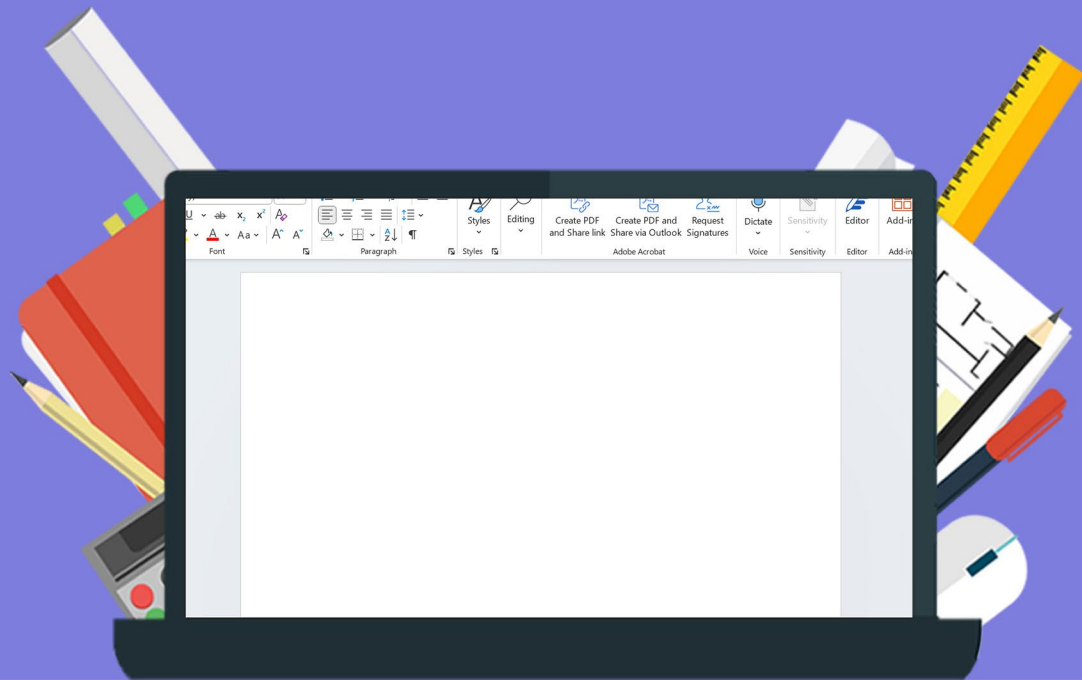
U ab $x_2$ $x^2$
A Aa A^ A˅
Font
Paragraph
Styles
Styles
Editing
Create PDF and Share link
Create PDF and Share via Outlook
Request Signatures
Adobe Acrobat
Dictate
Voice
Sensitivity
Sensitivity
Editor
Editor
Add-in
Add-in